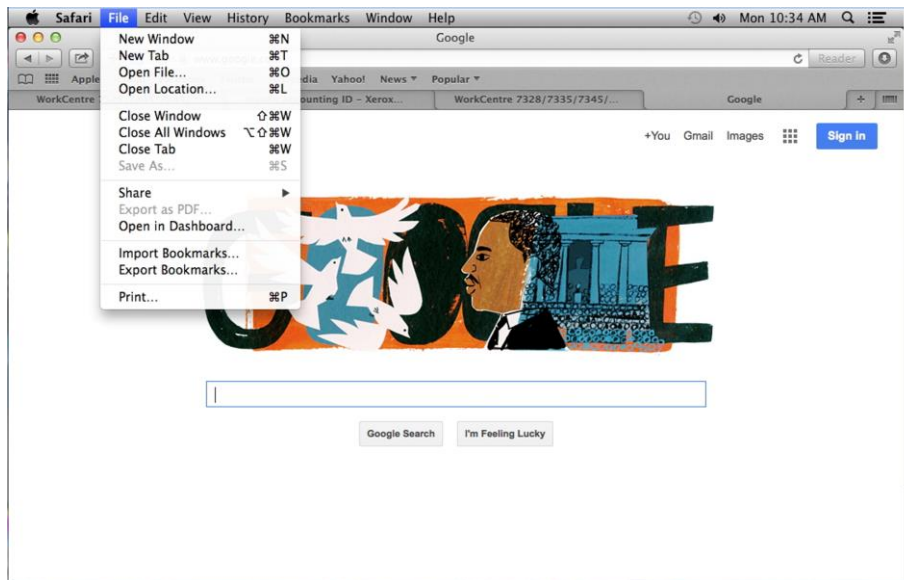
Safari File Edit View History Bookmarks Window Help

Mon 10:34 AM

Google

Reader

Apple

dia Yahoo! News ▾ Popular ▾

WorkCentre

ounting ID – Xerox...

WorkCentre 7328/7335/7345/...

Google

New Window ⌘N
New Tab ⌘T
Open File... ⌘O
Open Location... ⌘L

Close Window ⇧⌘W
Close All Windows ⌥⇧⌘W
Close Tab ⌘W
Save As... ⌘S

Share ▶
Export as PDF...
Open in Dashboard...

Import Bookmarks...
Export Bookmarks...

Print... ⌘P

+You Gmail Images Sign in

Google Search I'm Feeling Lucky